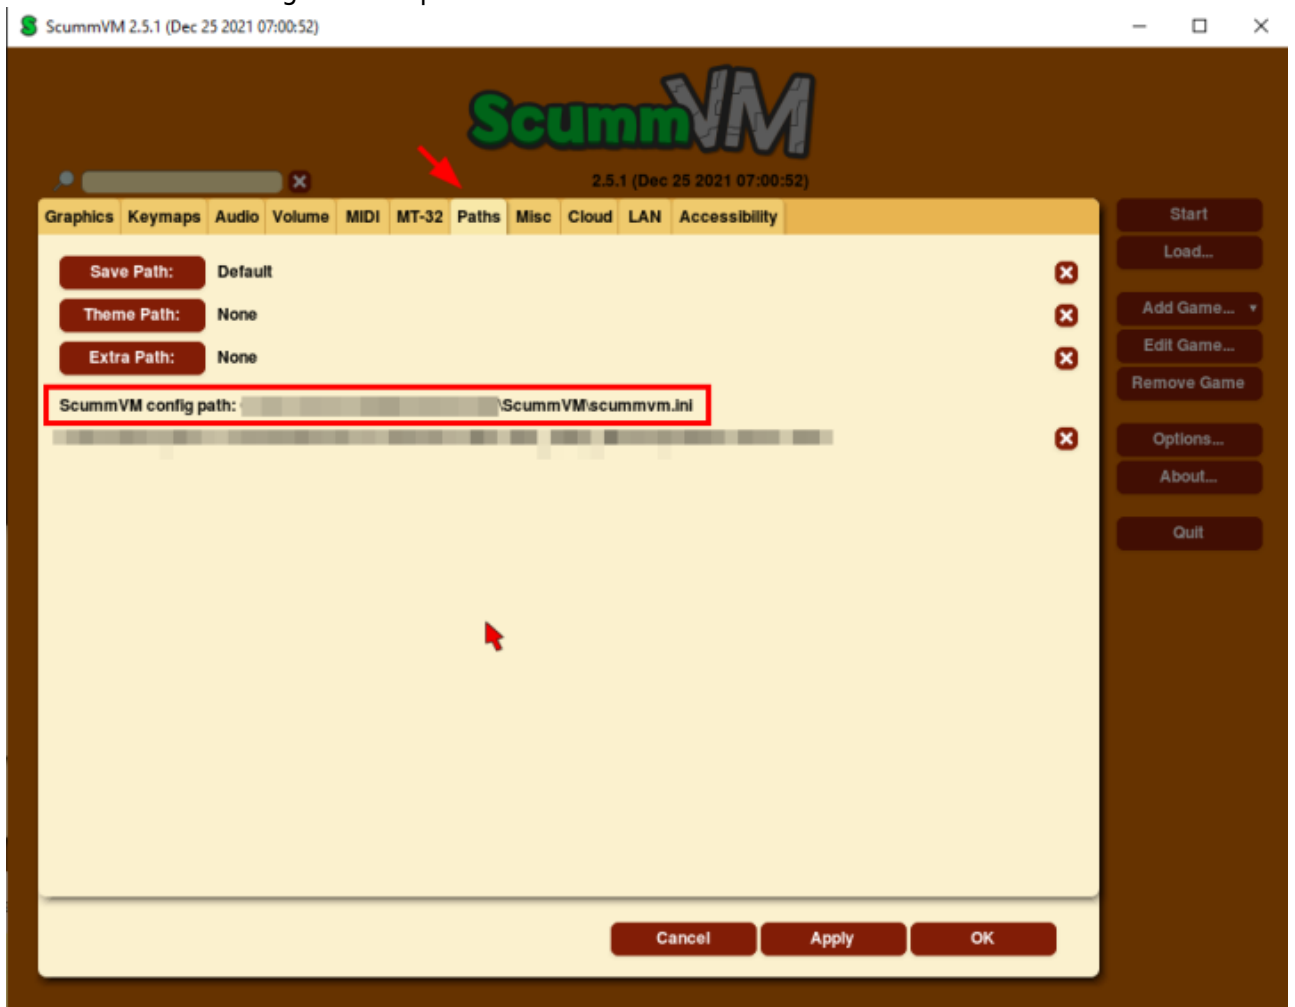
ScummVM 2.5.1 (Dec 25 2021 07:00:52)

ScummVM

2.5.1 (Dec 25 2021 07:00:52)

Graphics Keymaps Audio Volume MIDI MT-32 Paths Misc Cloud LAN Accessibility

Save Path: Default

Theme Path: None

Extra Path: None

ScummVM config path: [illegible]\ScummVM\scummvm.ini

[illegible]

Start
Load...
Add Game...
Edit Game...
Remove Game
Options...
About...
Quit

Cancel Apply OK